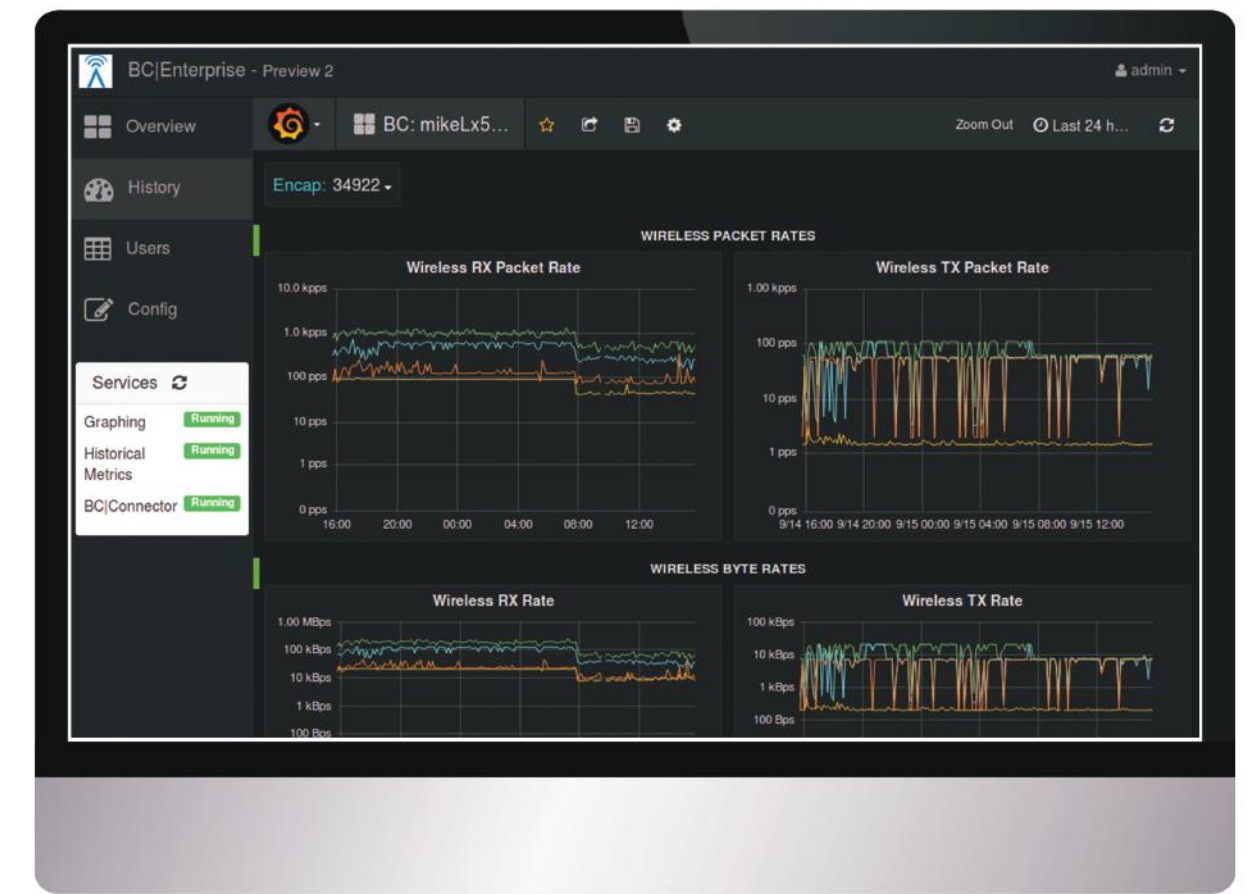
BC|Enterprise - Preview 2

admin

Overview

History

Users

Config

Services

Graphing Running

Historical Metrics Running

BC|Connector Running

BC: mikeLx5...

Zoom Out

Last 24 h...

Encap: 34922

WIRELESS PACKET RATES

Wireless RX Packet Rate

10.0 kpps
1.0 kpps
100 pps
10 pps
1 pps
0 pps

16:00 20:00 00:00 04:00 08:00 12:00

Wireless TX Packet Rate

1.00 kpps
100 pps
10 pps
1 pps
0 pps

9/14 16:00 9/14 20:00 9/15 00:00 9/15 04:00 9/15 08:00 9/15 12:00

WIRELESS BYTE RATES

Wireless RX Rate

1.00 MBps
100 kBps
10 kBps
1 kBps
100 Bps

Wireless TX Rate

100 kBps
10 kBps
1 kBps
100 Bps